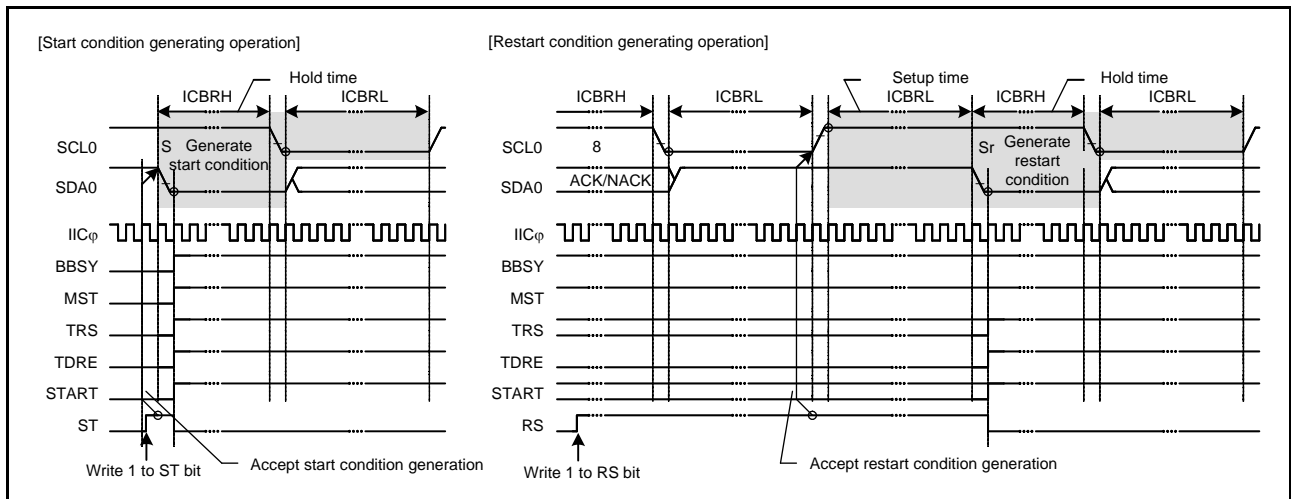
[Start condition generating operation]

Hold time
ICBRH
ICBRL
SCL0
S Generate start condition
SDA0
IICφ
BBSY
MST
TRS
TDRE
START
ST
Write 1 to ST bit
Accept start condition generation

[Restart condition generating operation]

ICBRH
ICBRL
Setup time ICBRL
ICBRH
Hold time
ICBRL
SCL0
8
Sr Generate restart condition
SDA0
ACK/NACK
IICφ
BBSY
MST
TRS
TDRE
START
RS
Write 1 to RS bit
Accept restart condition generation